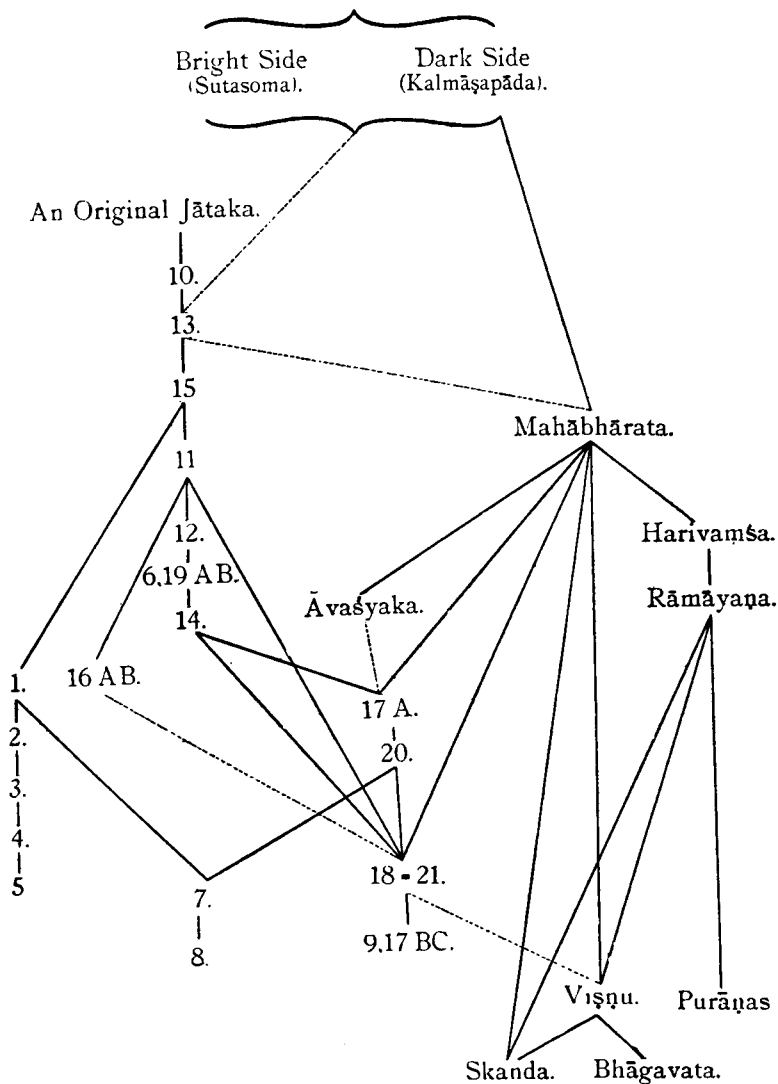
Bright Side (Sutasoma).

Dark Side (Kalmāṣapāda).

An Original Jātaka.

10.

13.

15

11

12.

6,19 AB.

14.

16 AB.

1.

2.

3.

4.

5

7.

8.

Mahābhārata.

Harivaṃśa.

Rāmāyaṇa.

Āvaśyaka.

17 A.

20.

18 - 21.

9,17 BC.

Viṣṇu.

Purāṇas

Skanda.

Bhāgavata.